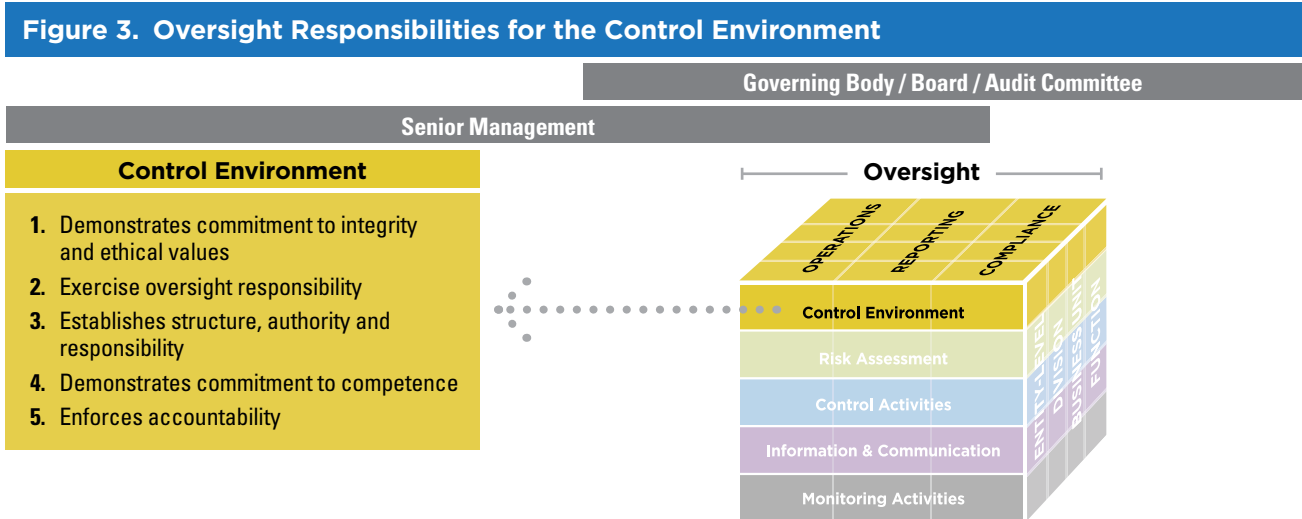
Figure 3. Oversight Responsibilities for the Control Environment

Governing Body / Board / Audit Committee

Senior Management

Control Environment

1. Demonstrates commitment to integrity and ethical values
2. Exercise oversight responsibility
3. Establishes structure, authority and responsibility
4. Demonstrates commitment to competence
5. Enforces accountability

Oversight

OPERATIONS
REPORTING
COMPLIANCE

Control Environment
Risk Assessment
Control Activities
Information & Communication
Monitoring Activities

ENTITY-LEVEL
DIVISION
BUSINESS UNIT
FUNCTION